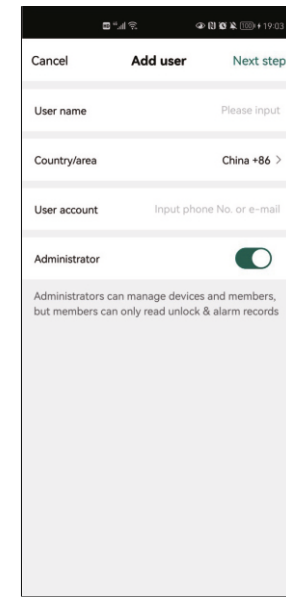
19:03

Cancel Add user Next step

User name Please input

Country/area China +86 >

User account Input phone No. or e-mail

Administrator

Administrators can manage devices and members, but members can only read unlock & alarm records